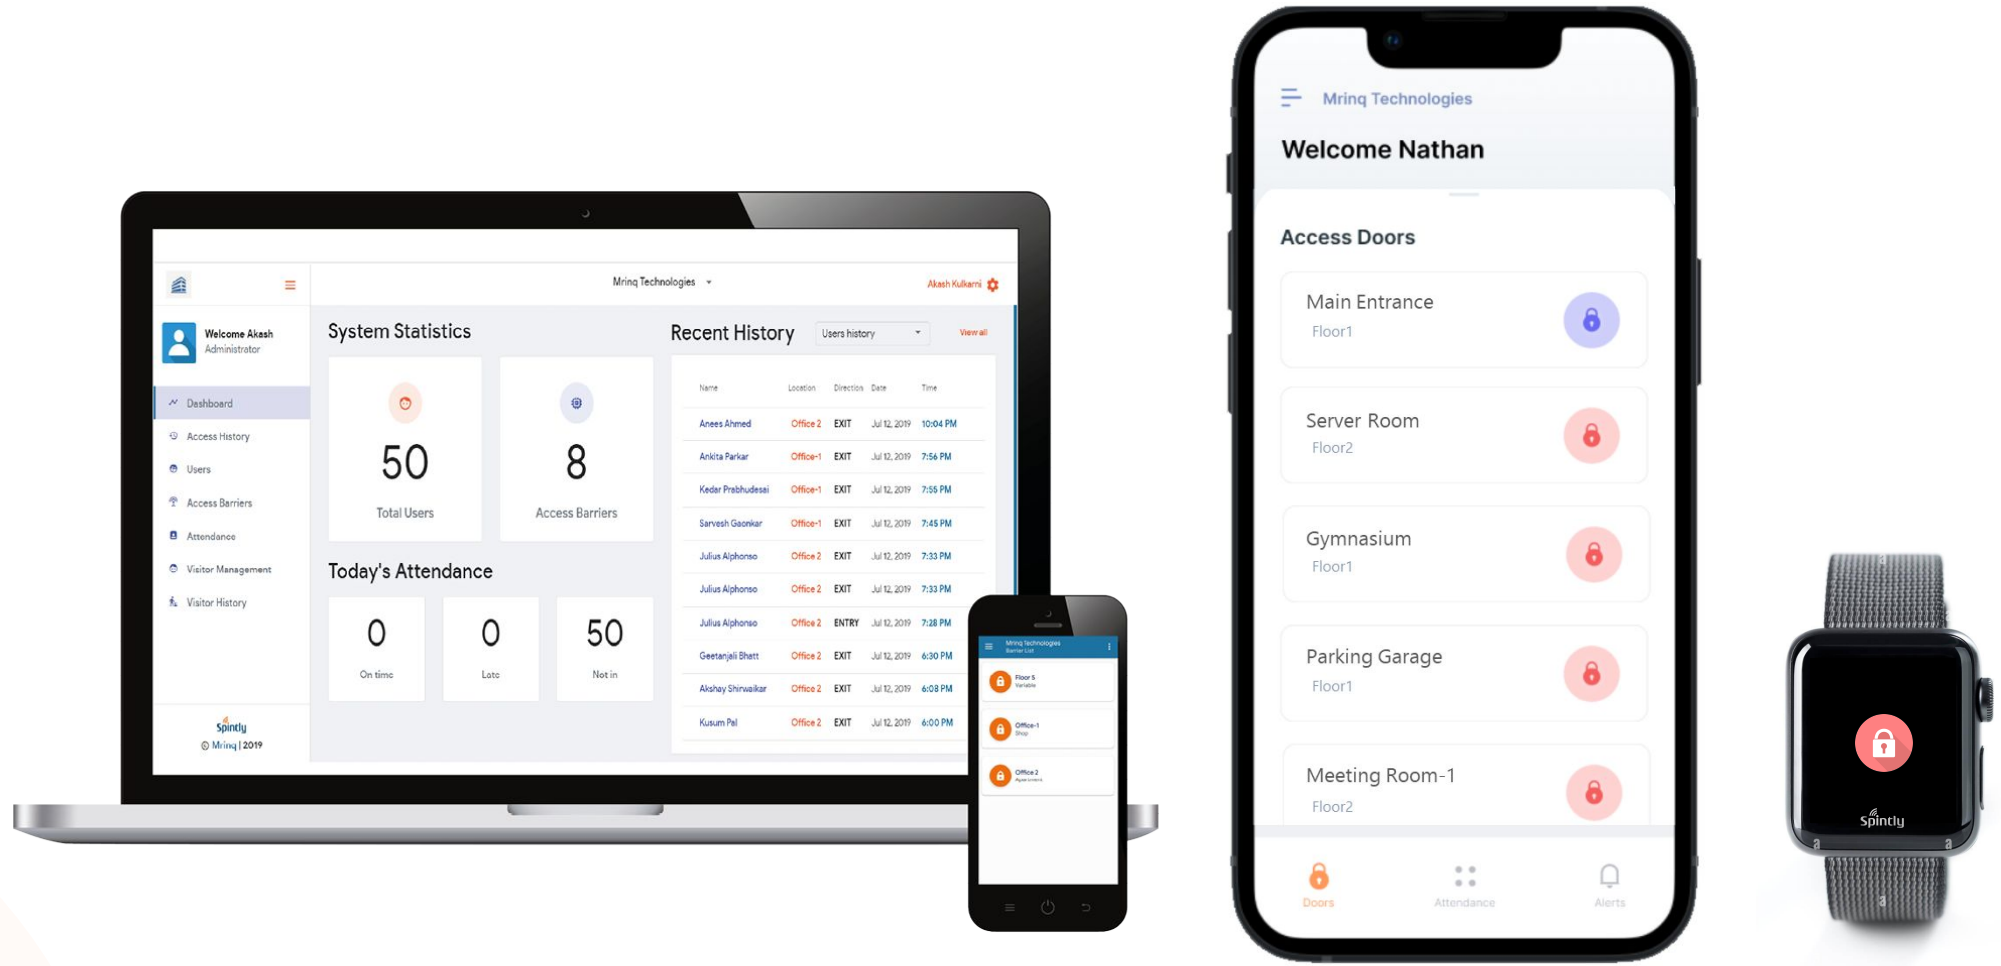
Mrinq Technologies
Akash Kulkarni

Welcome Akash
Administrator

Dashboard
Access History
Users
Access Barriers
Attendance
Visitor Management
Visitor History

Spintly
© Mrinq | 2019

System Statistics

50
Total Users

8
Access Barriers

Today's Attendance

0
On time

0
Late

50
Not in

Recent History
Users history
View all

| Name | Location | Direction | Date | Time |
|---|---|---|---|---|
| Anees Ahmed | Office 2 | EXIT | Jul 12, 2019 | 10:04 PM |
| Ankita Parkar | Office-1 | EXIT | Jul 12, 2019 | 7:56 PM |
| Kedar Prabhudesai | Office-1 | EXIT | Jul 12, 2019 | 7:55 PM |
| Sarvesh Gaonkar | Office-1 | EXIT | Jul 12, 2019 | 7:45 PM |
| Julius Alphonso | Office 2 | EXIT | Jul 12, 2019 | 7:33 PM |
| Julius Alphonso | Office 2 | EXIT | Jul 12, 2019 | 7:33 PM |
| Julius Alphonso | Office 2 | ENTRY | Jul 12, 2019 | 7:28 PM |
| Geetanjali Bhatt | Office 2 | EXIT | Jul 12, 2019 | 6:30 PM |
| Akshay Shirwaikar | Office 2 | EXIT | Jul 12, 2019 | 6:08 PM |
| Kusum Pal | Office 2 | EXIT | Jul 12, 2019 | 6:00 PM |

Mrinq Technologies
Barrier List
Floor 5
Office-1
Office 2

Mrinq Technologies
Welcome Nathan
Access Doors
Main Entrance
Floor1
Server Room
Floor2
Gymnasium
Floor1
Parking Garage
Floor1
Meeting Room-1
Floor2
Doors
Attendance
Alerts

Spintly